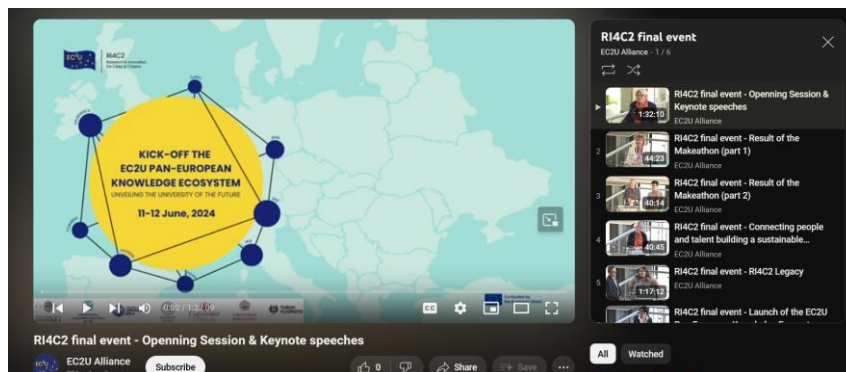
EC2U RI4C2 Research & Innovation for Cities & Citizens

KICK-OFF THE EC2U PAN-EUROPEAN KNOWLEDGE ECOSYSTEM

UNVEILING THE UNIVERSITY OF THE FUTURE

11-12 June, 2024

0:00 / 1:32:09

RI4C2 final event - Openning Session & Keynote speeches

EC2U Alliance

Subscribe

0

Share

Save

RI4C2 final event

EC2U Alliance - 1 / 6

RI4C2 final event - Openning Session & Keynote speeches
EC2U Alliance
1:32:10

2 RI4C2 final event - Result of the Makeathon (part 1)
EC2U Alliance
44:23

3 RI4C2 final event - Result of the Makeathon (part 2)
EC2U Alliance
40:14

4 RI4C2 final event - Connecting people and talent building a sustainable...
EC2U Alliance
40:45

5 RI4C2 final event - RI4C2 Legacy
EC2U Alliance
1:17:12

RI4C2 final event - Launch of the EC2U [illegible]

All

Watched